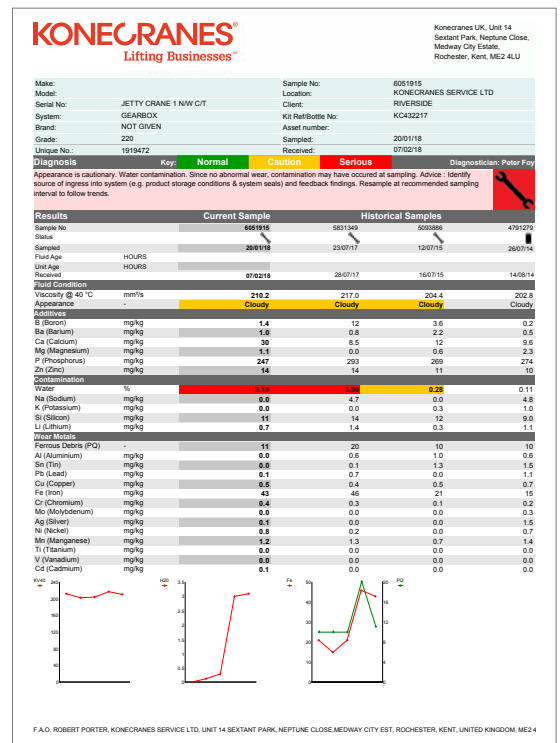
KONECRANES®
Lifting Businesses™

Konecranes UK, Unit 14
Sextant Park, Neptune Close,
Medway City Estate,
Rochester, Kent, ME2 4LU

| Make: | | Sample No: | 6051915 |
|---|---|---|---|
| Model: | | Location: | KONECRANES SERVICE LTD |
| Serial No: | JETTY CRANE 1 N/W C/T | Client: | RIVERSIDE |
| System: | GEARBOX | Kit Ref/Bottle No: | KC432217 |
| Brand: | NOT GIVEN | Asset number: | |
| Grade: | 220 | Sampled: | 20/01/18 |
| Unique No.: | 1919472 | Received: | 07/02/18 |

Diagnosis Key: Normal Caution Serious Diagnostician: Peter Foy

Appearance is cautionary. Water contamination. Since no abnormal wear, contamination may have occured at sampling. Advice : Identify source of ingress into system (e.g. product storage conditions & system seals) and feedback findings. Resample at recommended sampling interval to follow trends.

| Results | | Current Sample | Historical Samples | | |
|---|---|---|---|---|---|
| Sample No | | 6051915 | 5831349 | 5093886 | 4791279 |
| Status | | | | | |
| Sampled | | 20/01/18 | 23/07/17 | 12/07/15 | 26/07/14 |
| Fluid Age | HOURS | | | | |
| Unit Age | HOURS | | | | |
| Received | | 07/02/18 | 28/07/17 | 16/07/15 | 14/08/14 |
| Fluid Condition | | | | | |
| Viscosity @ 40 °C | mm²/s | 210.2 | 217.0 | 204.4 | 202.8 |
| Appearance | - | Cloudy | Cloudy | Cloudy | Cloudy |
| Additives | | | | | |
| B (Boron) | mg/kg | 1.4 | 12 | 3.6 | 0.2 |
| Ba (Barium) | mg/kg | 1.0 | 0.8 | 2.2 | 0.5 |
| Ca (Calcium) | mg/kg | 30 | 8.5 | 12 | 9.6 |
| Mg (Magnesium) | mg/kg | 1.1 | 0.0 | 0.6 | 2.3 |
| P (Phosphorus) | mg/kg | 247 | 293 | 269 | 274 |
| Zn (Zinc) | mg/kg | 14 | 14 | 11 | 10 |
| Contamination | | | | | |
| Water | % | 3.19 | 3.96 | 0.28 | 0.11 |
| Na (Sodium) | mg/kg | 0.0 | 4.7 | 0.0 | 4.8 |
| K (Potassium) | mg/kg | 0.0 | 0.0 | 0.3 | 1.0 |
| Si (Silicon) | mg/kg | 11 | 14 | 12 | 9.0 |
| Li (Lithium) | mg/kg | 0.7 | 1.4 | 0.3 | 1.1 |
| Wear Metals | | | | | |
| Ferrous Debris (PQ) | - | 11 | 20 | 10 | 10 |
| Al (Aluminium) | mg/kg | 0.0 | 0.6 | 1.0 | 0.6 |
| Sn (Tin) | mg/kg | 0.0 | 0.1 | 1.3 | 1.5 |
| Pb (Lead) | mg/kg | 0.1 | 0.7 | 0.0 | 1.1 |
| Cu (Copper) | mg/kg | 0.5 | 0.4 | 0.5 | 0.7 |
| Fe (Iron) | mg/kg | 43 | 46 | 21 | 15 |
| Cr (Chromium) | mg/kg | 0.4 | 0.3 | 0.1 | 0.2 |
| Mo (Molybdenum) | mg/kg | 0.0 | 0.1 | 0.0 | 0.3 |
| Ag (Silver) | mg/kg | 0.1 | 0.0 | 0.0 | 1.5 |
| Ni (Nickel) | mg/kg | 0.8 | 0.2 | 0.0 | 0.7 |
| Mn (Manganese) | mg/kg | 1.2 | 1.3 | 0.7 | 1.4 |
| Ti (Titanium) | mg/kg | 0.0 | 0.0 | 0.0 | 0.0 |
| V (Vanadium) | mg/kg | 0.0 | 0.0 | 0.0 | 0.0 |
| Cd (Cadmium) | mg/kg | 0.1 | 0.0 | 0.0 | 0.0 |

KV40 240 200 160 120 80 40 0
H2O 3.5 3 2.5 2 1.5 1 0.5 0
Fe 50 40 30 20 10 0 PQ 20 16 12 8 4 0

F.A.O. ROBERT PORTER, KONECRANES SERVICE LTD, UNIT 14 SEXTANT PARK, NEPTUNE CLOSE,MEDWAY CITY EST, ROCHESTER, KENT, UNITED KINGDOM, ME2 4